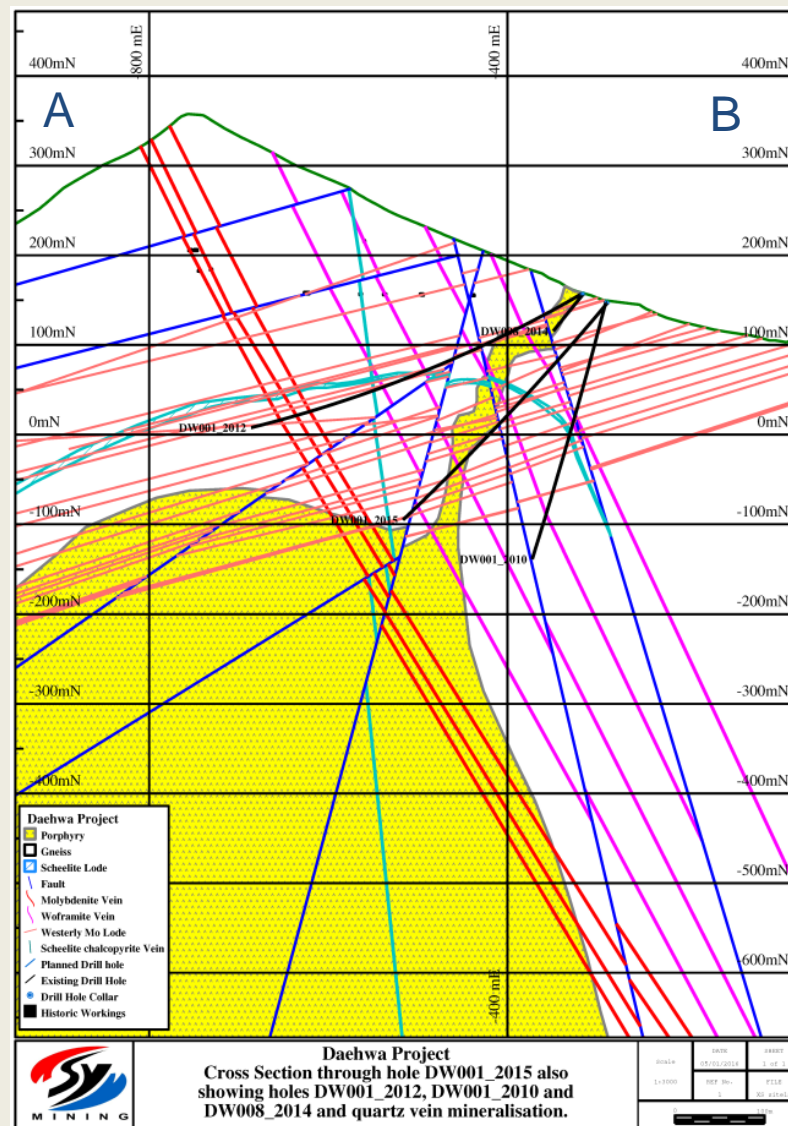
400mN
-800 mE
-400 mE
400mN
A
B
300mN
300mN
200mN
200mN
100mN
100mN
DW008_2014
0mN
0mN
DW001_2012
-100mN
-100mN
DW001_2015
DW001_2010
-200mN
-200mN
-300mN
-300mN
-400mN
-400mN
-500mN
-600mN
-400 mE

Daehwa Project
Porphyry
Gneiss
Scheelite Lode
Fault
Molybdenite Vein
Woframite Vein
Westerly Mo Lode
Scheelite chalcopyrite Vein
Planned Drill hole
Existing Drill Hole
Drill Hole Collar
Historic Workings

SY
MINING

Daehwa Project
Cross Section through hole DW001_2015 also showing holes DW001_2012, DW001_2010 and DW008_2014 and quartz vein mineralisation.

Scale
1:5000
DATE
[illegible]
SHEET
1 of 1
REF No.
1
FILE
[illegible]